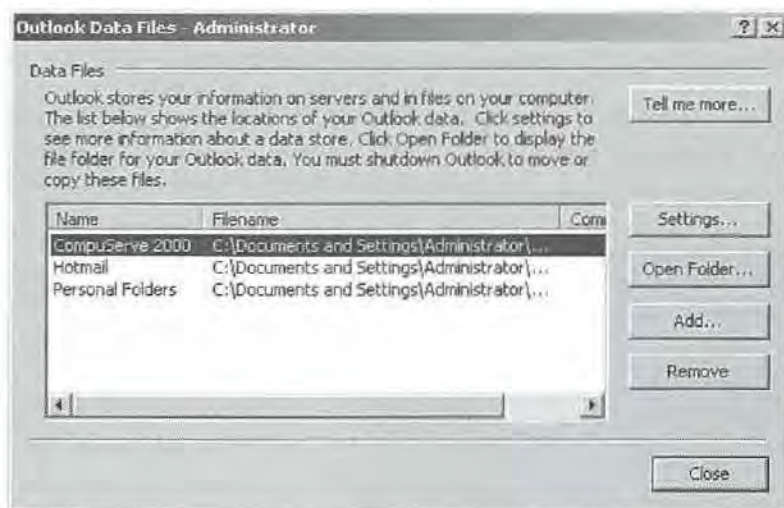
Outlook Data Files - Administrator

? X

Data Files

Outlook stores your information on servers and in files on your computer. The list below shows the locations of your Outlook data. Click settings to see more information about a data store. Click Open Folder to display the file folder for your Outlook data. You must shutdown Outlook to move or copy these files.

Tell me more...

| Name | Filename | Com |
|---|---|---|
| CompuServe 2000 | C:\Documents and Settings\Administrator\... | |
| Hotmail | C:\Documents and Settings\Administrator\... | |
| Personal Folders | C:\Documents and Settings\Administrator\... | |

Settings...

Open Folder...

Add...

Remove

Close